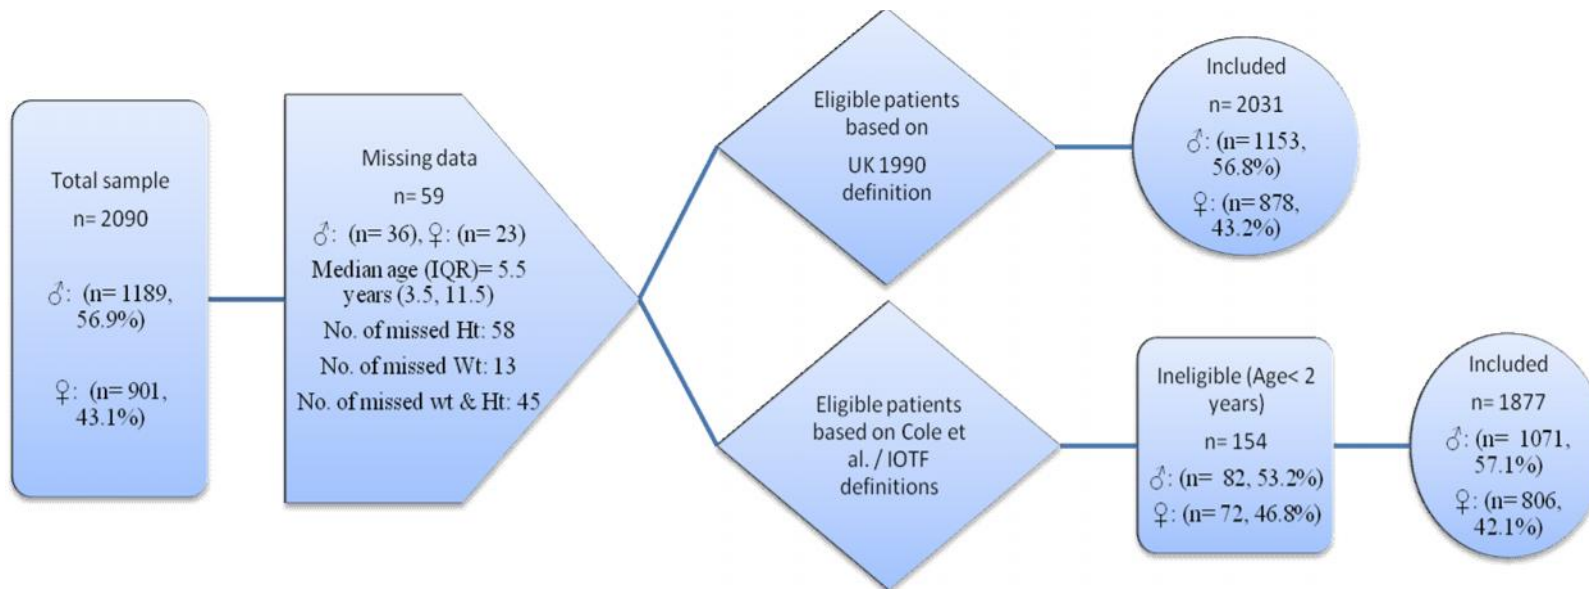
Total sample
n= 2090

♂: (n= 1189, 56.9%)

♀: (n= 901, 43.1%)

Missing data
n= 59
♂: (n= 36), ♀: (n= 23)
Median age (IQR)= 5.5 years (3.5, 11.5)
No. of missed Ht: 58
No. of missed Wt: 13
No. of missed wt & Ht: 45

Eligible patients based on UK 1990 definition

Included
n= 2031
♂: (n= 1153, 56.8%)
♀: (n= 878, 43.2%)

Eligible patients based on Cole et al. / IOTF definitions

Ineligible (Age< 2 years)
n= 154
♂: (n= 82, 53.2%)
♀: (n= 72, 46.8%)

Included
n= 1877
♂: (n= 1071, 57.1%)
♀: (n= 806, 42.1%)